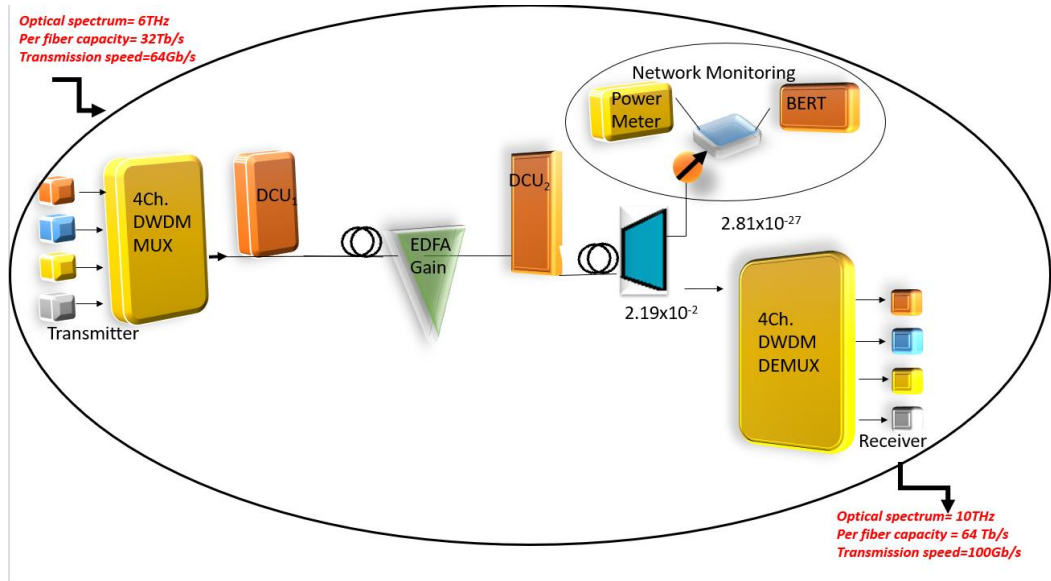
Optical spectrum= 6THz
Per fiber capacity= 32Tb/s
Transmission speed=64Gb/s

Network Monitoring

Power Meter

BERT

4Ch. DWDM MUX

$DCU_1$

EDFA Gain

$DCU_2$

$2.81x10^{-27}$

$2.19x10^{-2}$

Transmitter

4Ch. DWDM DEMUX

Receiver

Optical spectrum= 10THz
Per fiber capacity = 64 Tb/s
Transmission speed=100Gb/s